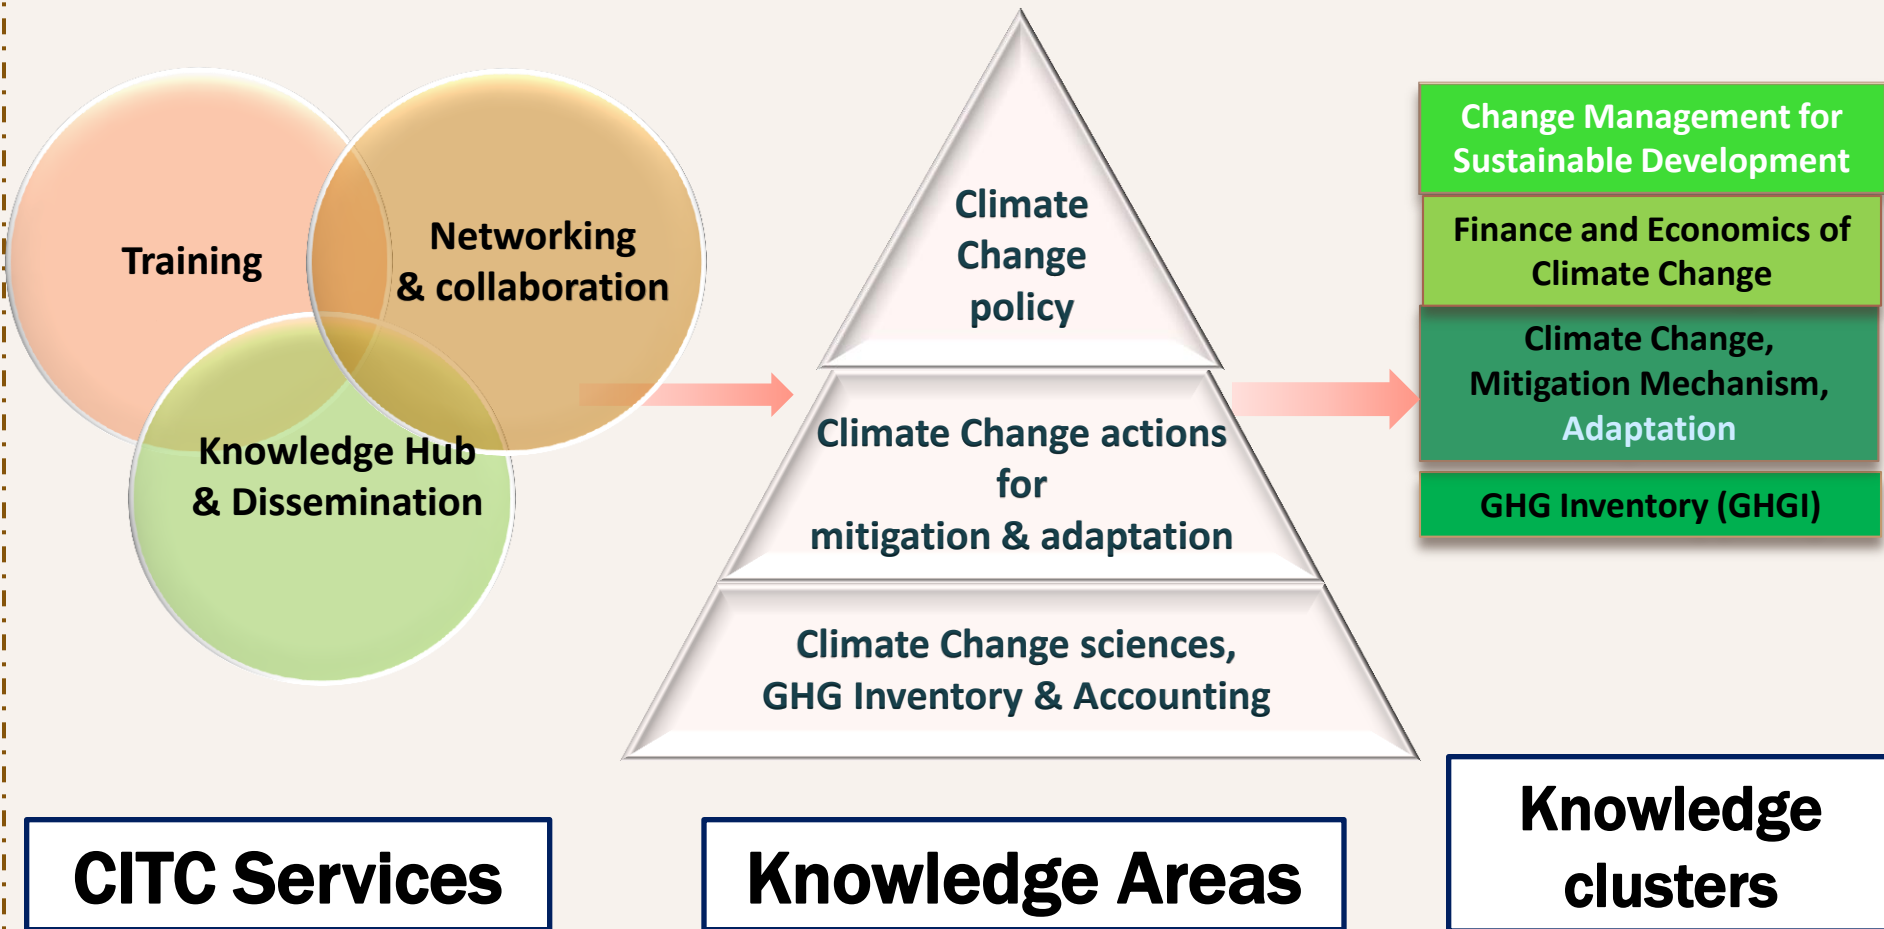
Training

Networking & collaboration

Knowledge Hub & Dissemination

Climate Change policy

Climate Change actions for mitigation & adaptation

Climate Change sciences, GHG Inventory & Accounting

Change Management for Sustainable Development

Finance and Economics of Climate Change

Climate Change, Mitigation Mechanism, Adaptation

GHG Inventory (GHGI)

CITC Services

Knowledge Areas

Knowledge clusters